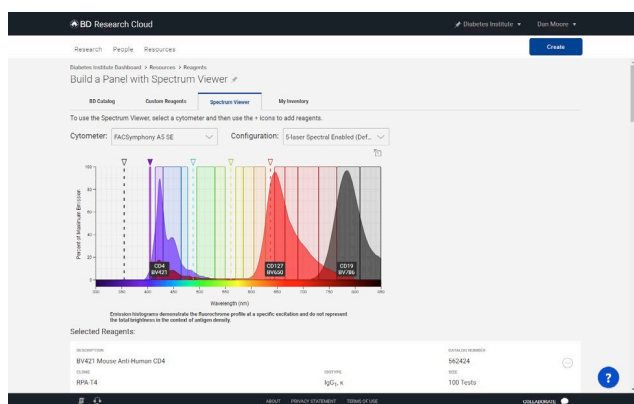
BD Research Cloud

Diabetes Institute ▾ Don Moore ▾

Research People Resources

Create

Diabetes Institute Dashboard > Resources > Reagents

Build a Panel with Spectrum Viewer

BD Catalog Custom Reagents Spectrum Viewer My Inventory

To use the Spectrum Viewer, select a cytometer and then use the + icons to add reagents.

Cytometer: FACSymphony A5 SE

Configuration: 5-laser Spectral Enabled (Def...

Percent of Maximum Emission

100
80
60
40
20
0

CD4 BV421

CD127 BV650

CD19 BV786

300 350 400 450 500 550 600 650 700 750 800 850

Wavelength (nm)

Emission histograms demonstrate the fluorochrome profile at a specific excitation and do not represent the total brightness in the context of antigen density.

Selected Reagents:

DESCRIPTION
BV421 Mouse Anti-Human CD4

CATALOG NUMBER
562424

CLONE
RPA-T4

ISOTYPE
$IgG_1, \kappa$

SIZE
100 Tests

ABOUT PRIVACY STATEMENT TERMS OF USE

COLLABORATE

?